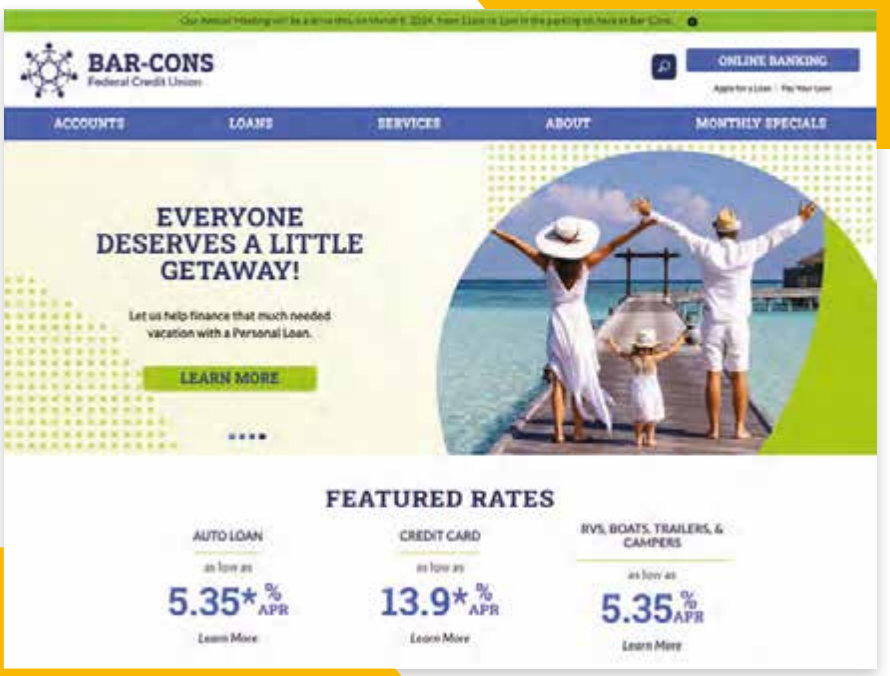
Our Annual Meeting will be a drive thru on March 9, 2024, from 11am to 1pm in the parking lot here at Bar-Cons.

BAR-CONS
Federal Credit Union

ONLINE BANKING
Apply for a Loan | Pay Your Loan

ACCOUNTS LOANS SERVICES ABOUT MONTHLY SPECIALS

EVERYONE DESERVES A LITTLE GETAWAY!

Let us help finance that much needed vacation with a Personal Loan.

LEARN MORE

FEATURED RATES

AUTO LOAN
as low as
5.35*% APR
Learn More

CREDIT CARD
as low as
13.9*% APR
Learn More

RVS, BOATS, TRAILERS, & CAMPERS
as low as
5.35% APR
Learn More